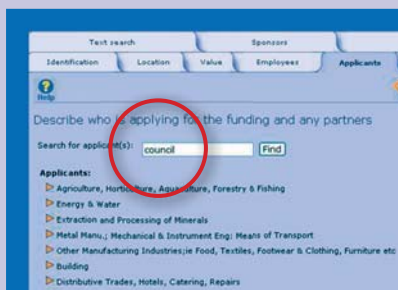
Text search
Sponsors
Identification
Location
Value
Employees
Applicants
Help
Describe who is applying for the funding and any partners
Search for applicant(s): council
Find
Applicants:
Agriculture, Horticulture, Aquaculture, Forestry & Fishing
Energy & Water
Extraction and Processing of Minerals
Metal Manu.; Mechanical & Instrument Eng: Means of Transport
Other Manufacturing Industries;ie Food, Textiles, Footwear & Clothing, Furniture etc
Building
Distributive Trades, Hotels, Catering, Repairs